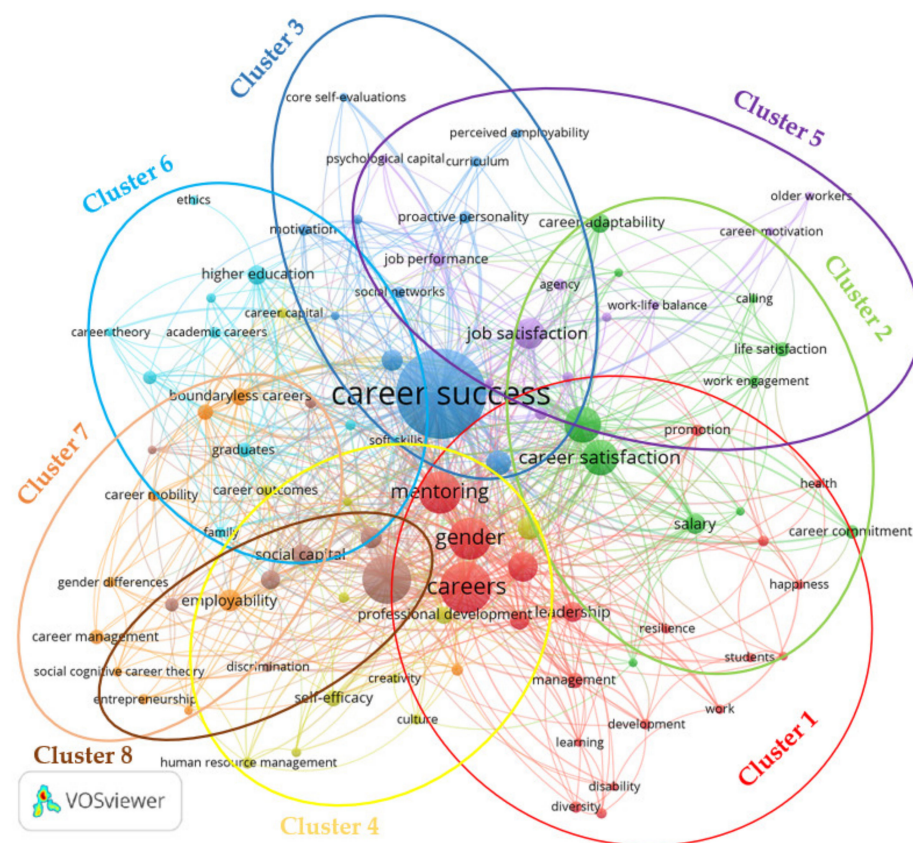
Cluster 3

core self-evaluations

perceived employability

Cluster 5

psychological capital

curriculum

Cluster 6

ethics

older workers

proactive personality

career adaptability

motivation

career motivation

job performance

Cluster 2

higher education

agency

calling

work-life balance

social networks

career capital

career theory

academic careers

job satisfaction

life satisfaction

work engagement

boundaryless careers

career success

promotion

soft skills

graduates

Cluster 7

career satisfaction

health

mentoring

career mobility

career outcomes

salary

career commitment

family

gender

social capital

happiness

gender differences

careers

employability

leadership

professional development

resilience

career management

students

discrimination

social cognitive career theory

creativity

management

entrepreneurship

self-efficacy

work

development

culture

Cluster 1

Cluster 8

learning

human resource management

disability

VOSviewer

diversity

Cluster 4